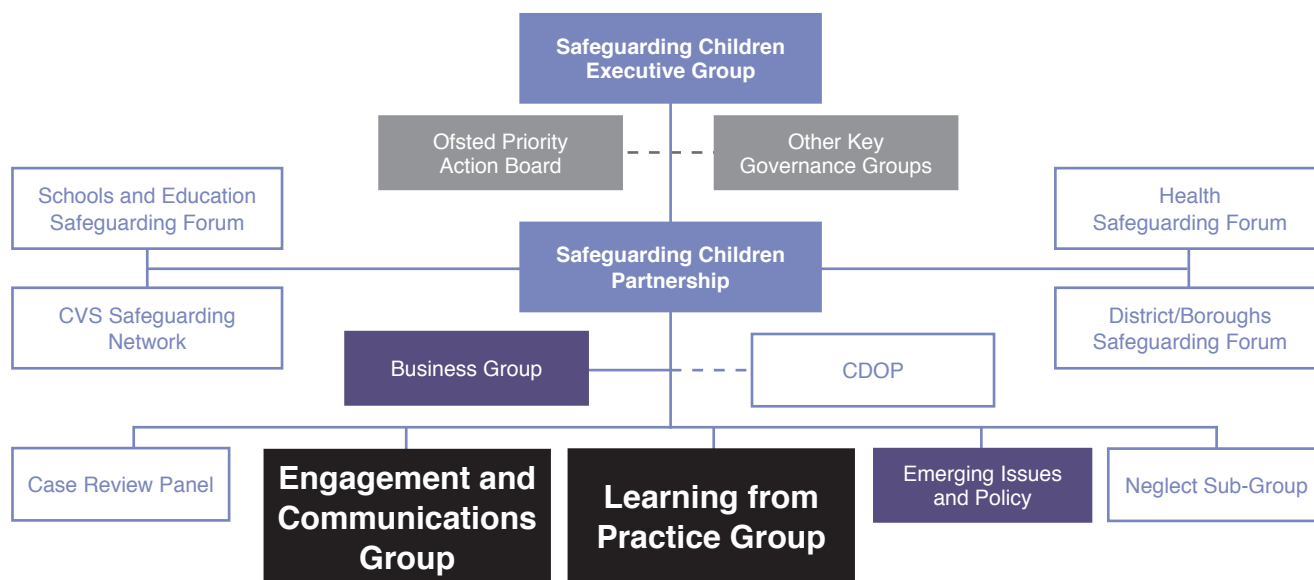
Safeguarding Children Executive Group

Ofsted Priority Action Board

Other Key Governance Groups

Schools and Education Safeguarding Forum

Health Safeguarding Forum

Safeguarding Children Partnership

CVS Safeguarding Network

District/Boroughs Safeguarding Forum

Business Group

CDOP

Case Review Panel

Engagement and Communications Group

Learning from Practice Group

Emerging Issues and Policy

Neglect Sub-Group